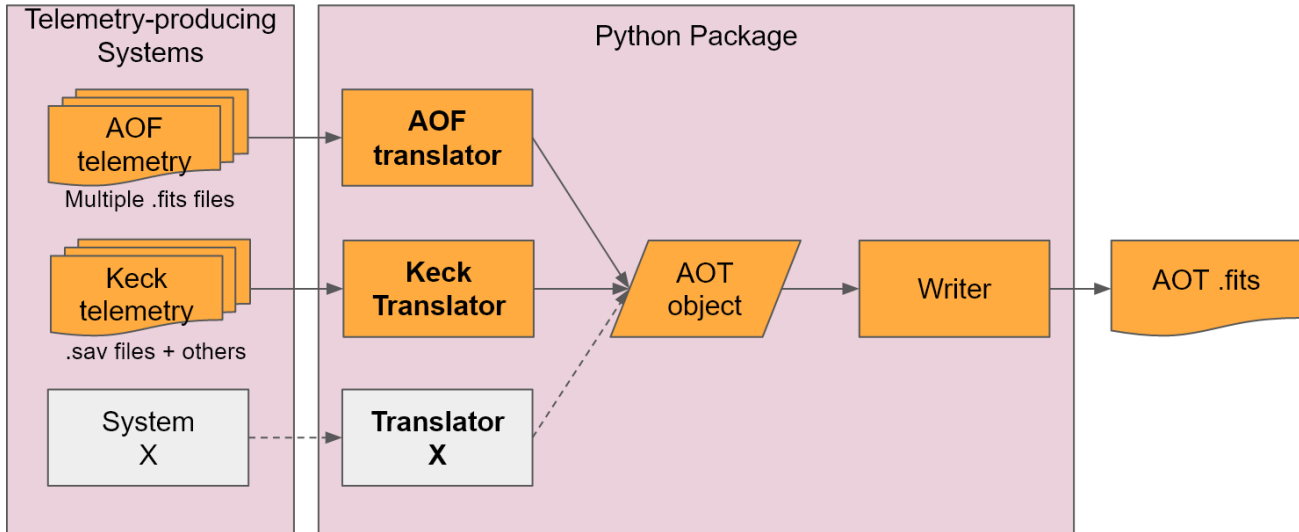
Telemetry-producing Systems

AOF telemetry
Multiple .fits files

Keck telemetry
.sav files + others

System X

Python Package

**AOF translator**

**Keck Translator**

**Translator X**

AOT object

Writer

AOT .fits